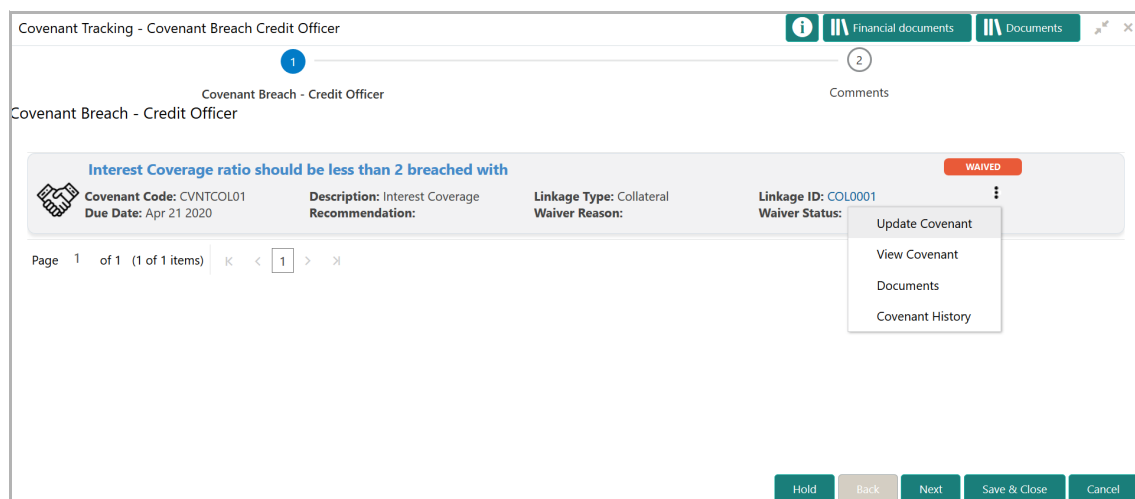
Covenant Tracking - Covenant Breach Credit Officer

Financial documents

Documents

1

2

Covenant Breach - Credit Officer

Comments

Covenant Breach - Credit Officer

Interest Coverage ratio should be less than 2 breached with

WAIVED

Covenant Code: CVNTCOL01
Due Date: Apr 21 2020

Description: Interest Coverage
Recommendation:

Linkage Type: Collateral
Waiver Reason:

Linkage ID: COL0001
Waiver Status:

Update Covenant

View Covenant

Documents

Covenant History

Page 1 of 1 (1 of 1 items) K < 1 > >I

Hold

Back

Next

Save & Close

Cancel